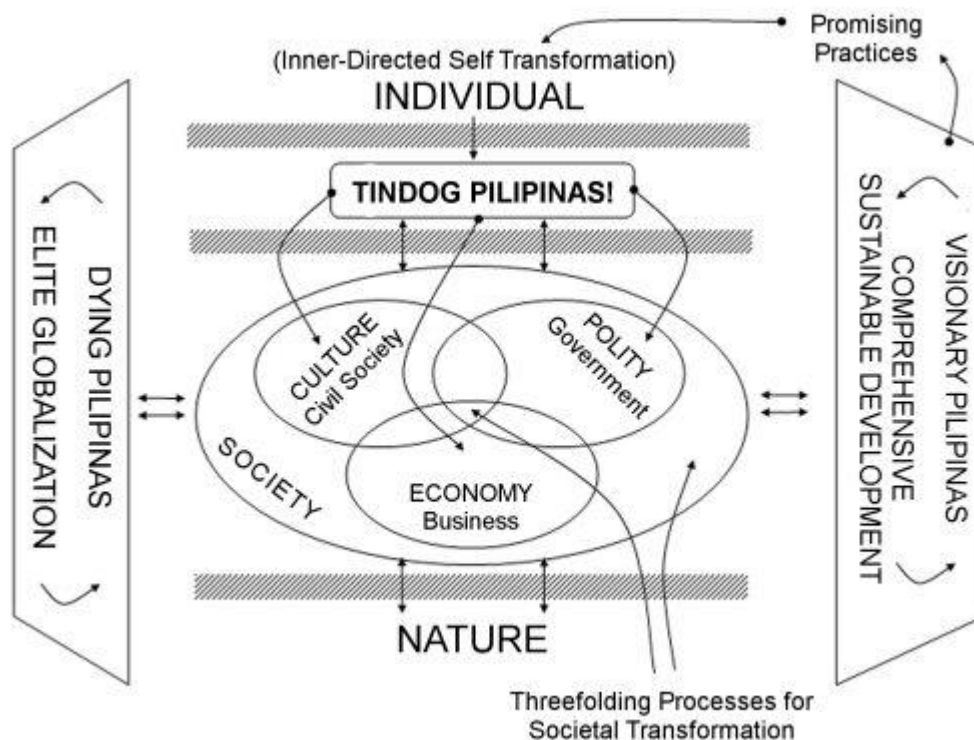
Promising Practices

(Inner-Directed Self Transformation)
INDIVIDUAL

TINDOG PILIPINAS!

DYING PILIPINAS
ELITE GLOBALIZATION

CULTURE
Civil Society

POLITY
Government

ECONOMY
Business

SOCIETY

VISIONARY PILIPINAS
COMPREHENSIVE
SUSTAINABLE DEVELOPMENT

NATURE

Threefolding Processes for Societal Transformation